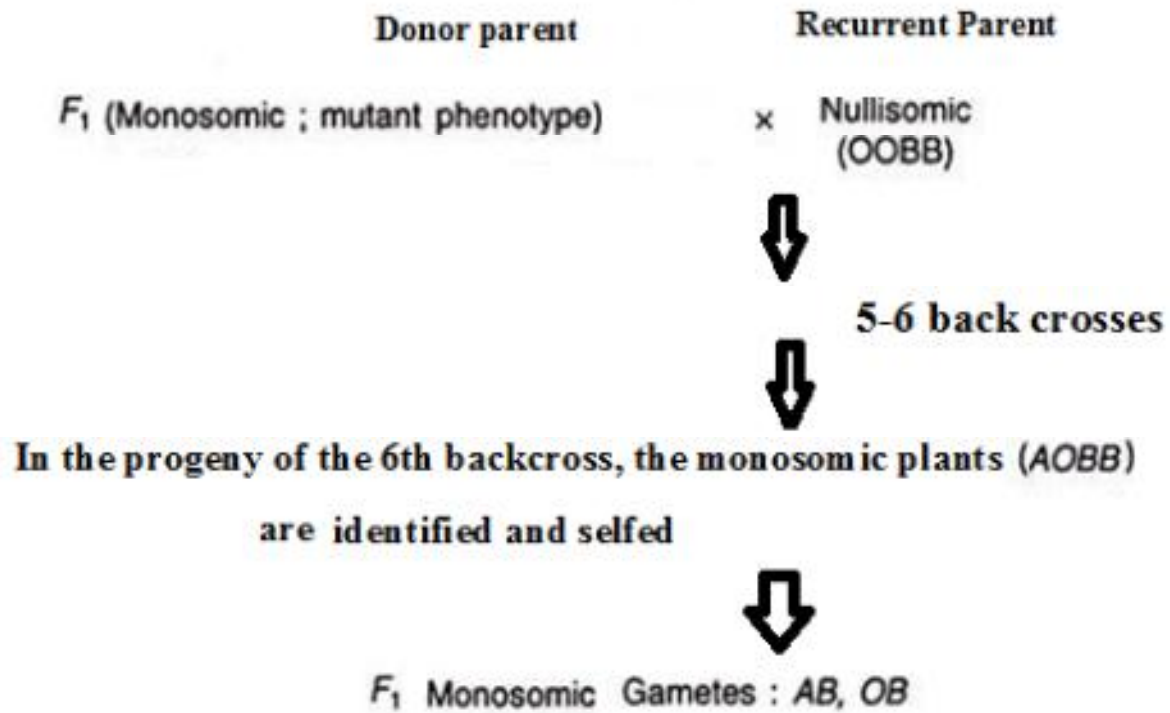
Donor parent

Recurrent Parent

$F_1$ (Monosomic ; mutant phenotype) × Nullisomic (OOBB)

5-6 back crosses

In the progeny of the 6th backcross, the monosomic plants (*AOBB*) are identified and selfed

$F_1$ Monosomic Gametes : *AB*, *OB*